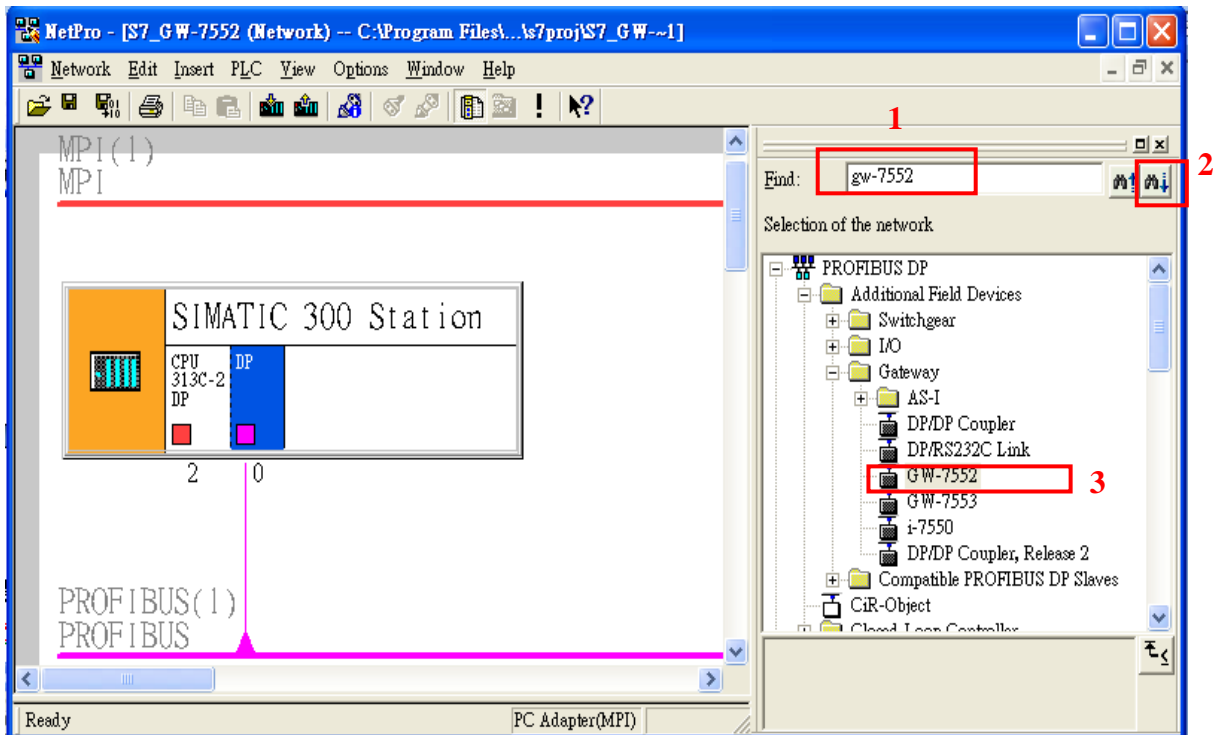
NetPro - [S7_GW-7552 (Network) -- C:\Program Files\...\s7proj\S7_GW-~1]

Network Edit Insert PLC View Options Window Help

MPI(1)
MPI

SIMATIC 300 Station

CPU 313C-2 DP

DP

2 0

PROFIBUS(1)
PROFIBUS

1

Find: gw-7552

2

Selection of the network

PROFIBUS DP
Additional Field Devices
Switchgear
I/O
Gateway
AS-I
DP/DP Coupler
DP/RS232C Link
GW-7552
3
GW-7553
i-7550
DP/DP Coupler, Release 2
Compatible PROFIBUS DP Slaves
CiR-Object
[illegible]

Ready

PC Adapter(MPI)